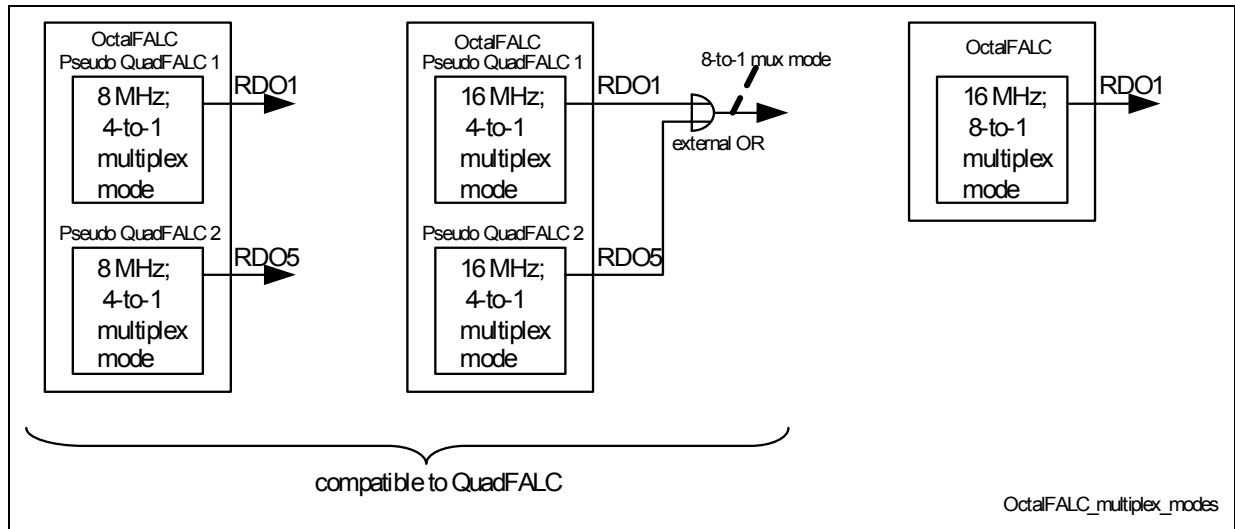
OctalFALC
Pseudo QuadFALC 1
8 MHz; 4-to-1 multiplex mode
RDO1

Pseudo QuadFALC 2
8 MHz; 4-to-1 multiplex mode
RDO5

OctalFALC
Pseudo QuadFALC 1
16 MHz; 4-to-1 multiplex mode
RDO1

Pseudo QuadFALC 2
16 MHz; 4-to-1 multiplex mode
RDO5

8-to-1 mux mode
external OR

OctalFALC
16 MHz; 8-to-1 multiplex mode
RDO1

compatible to QuadFALC

OctalFALC_multiplex_modes